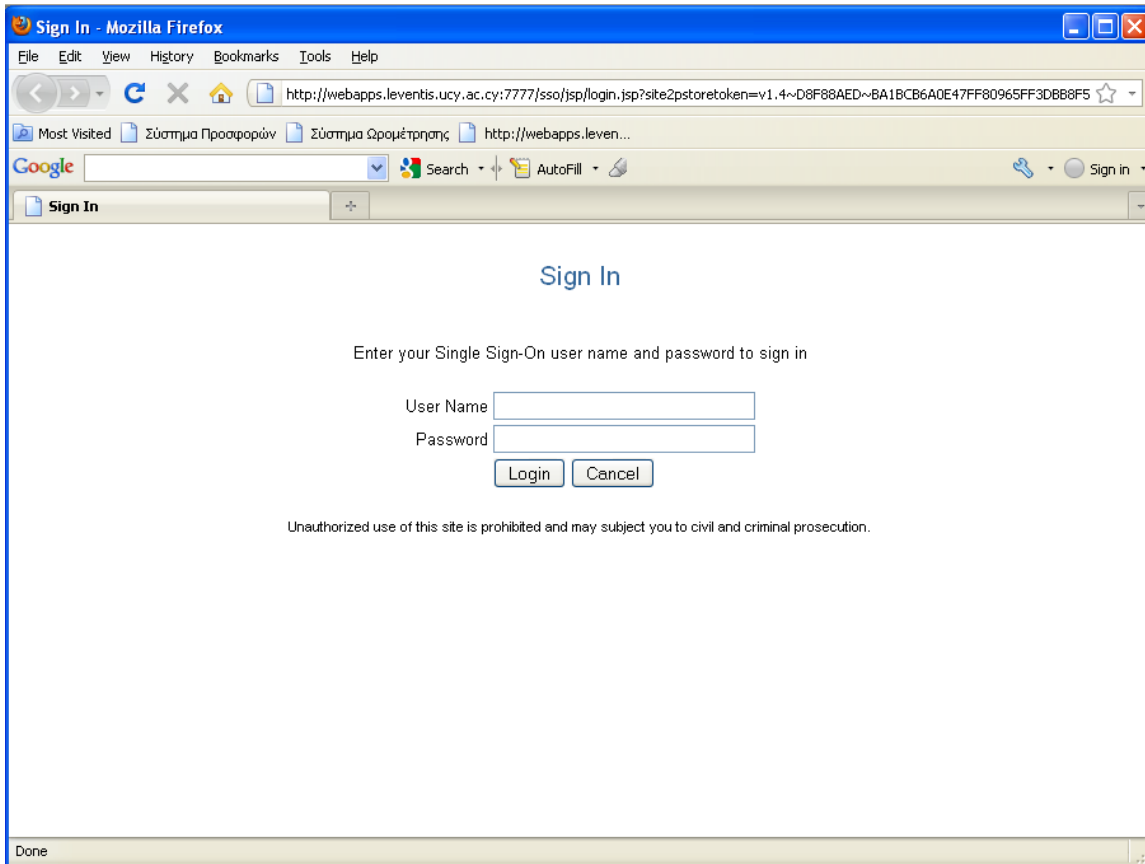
Sign In - Mozilla Firefox

File Edit View History Bookmarks Tools Help

http://webapps.leventis.ucy.ac.cy:7777/sso/jsp/login.jsp?site2pstoretoken=v1.4~D8F88AED~BA1BCB6A0E47FF80965FF3DBB8F5

Most Visited Σύστημα Προσφορών Σύστημα Ωρομέτρησης http://webapps.leven...

Google Search AutoFill Sign in

Sign In

Sign In

Enter your Single Sign-On user name and password to sign in

User Name
Password
Login Cancel

Unauthorized use of this site is prohibited and may subject you to civil and criminal prosecution.

Done